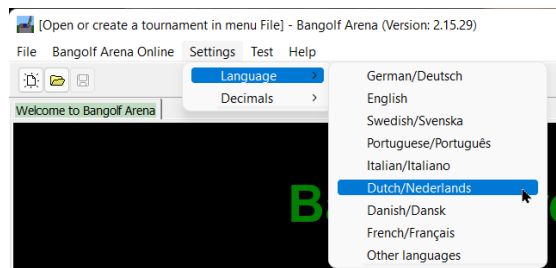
[Open or create a tournament in menu File] - Bangolf Arena (Version: 2.15.29)

File Bangolf Arena Online Settings Test Help

Language
Decimals

German/Deutsch
English
Swedish/Svenska
Portuguese/Português
Italian/Italiano
Dutch/Nederlands
Danish/Dansk
French/Français
Other languages

Welcome to Bangolf Arena

Ba